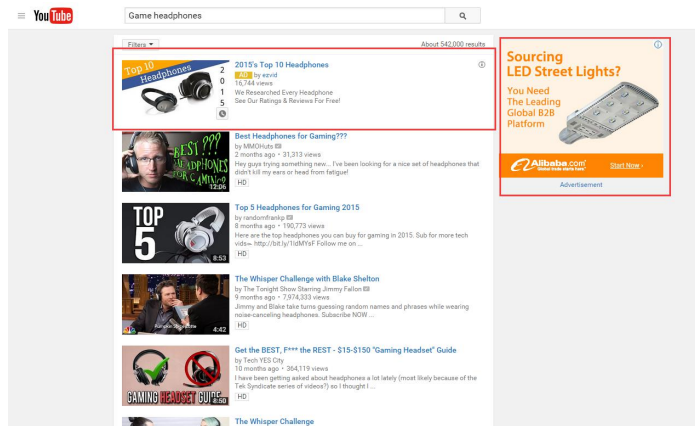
YouTube

Game headphones

Filters ▾

About 542,000 results

Top 10 Headphones

2 0 1 5

2015's Top 10 Headphones

Ad by ezvid

16,744 views

We Researched Every Headphone
See Our Ratings & Reviews For Free!

BEST ??? HEADPHONES FOR GAMING

12:06

Best Headphones for Gaming???

by MMOHuts

2 months ago • 31,313 views

Hey guys trying something new... I've been looking for a nice set of headphones that didn't kill my ears or head from fatigue!

HD

TOP 5

8:53

Top 5 Headphones for Gaming 2015

by randomfrankp

8 months ago • 190,773 views

Here are the top headphones you can buy for gaming in 2015. Sub for more tech vids→ http://bit.ly/1ldMYsF Follow me on ...

HD

4:42

The Whisper Challenge with Blake Shelton

by The Tonight Show Starring Jimmy Fallon

9 months ago • 7,974,333 views

Jimmy and Blake take turns guessing random names and phrases while wearing noise-canceling headphones. Subscribe NOW ...

HD

GAMING HEADSET GUIDE

8:50

Get the BEST, F*** the REST - $15-$150 "Gaming Headset" Guide

by Tech YES City

10 months ago • 354,119 views

I have been getting asked about headphones a lot lately (most likely because of the Tek Syndicate series of videos?) so I thought I ...

HD

The Whisper Challenge

Sourcing LED Street Lights?

You Need The Leading Global B2B Platform

Alibaba.com Global trade starts here

Start Now ›

Advertisement